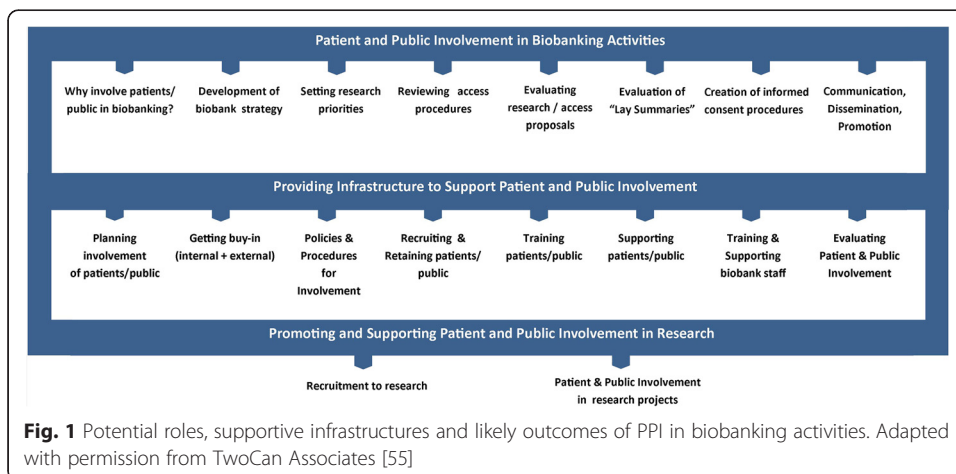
Patient and Public Involvement in Biobanking Activities

Why involve patients/ public in biobanking?

Development of biobank strategy

Setting research priorities

Reviewing access procedures

Evaluating research / access proposals

Evaluation of "Lay Summaries"

Creation of informed consent procedures

Communication, Dissemination, Promotion

Providing Infrastructure to Support Patient and Public Involvement

Planning involvement of patients/public

Getting buy-in (internal + external)

Policies & Procedures for Involvement

Recruiting & Retaining patients/ public

Training patients/public

Supporting patients/public

Training & Supporting biobank staff

Evaluating Patient & Public Involvement

Promoting and Supporting Patient and Public Involvement in Research

Recruitment to research

Patient & Public Involvement in research projects

**Fig. 1** Potential roles, supportive infrastructures and likely outcomes of PPI in biobanking activities. Adapted with permission from TwoCan Associates [55]